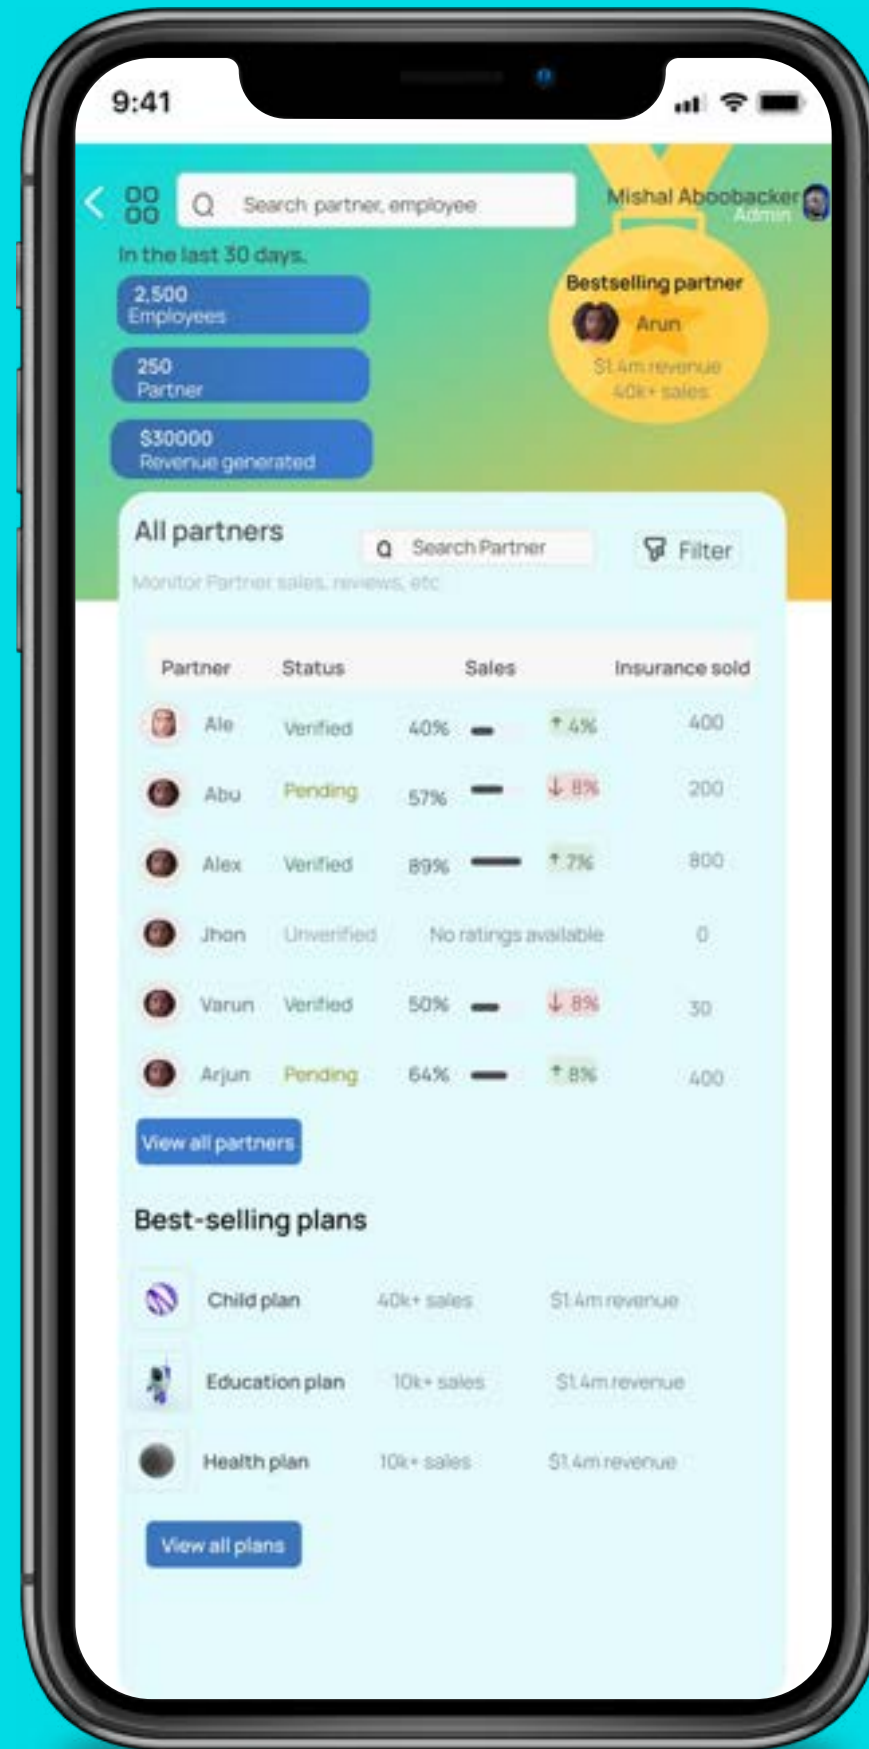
9:41

Search partner, employee

Mishal Aboobacker
Admin

In the last 30 days.

2,500
Employees

250
Partner

$30000
Revenue generated

Bestselling partner
Arun
$1.4m revenue
40k+ sales

All partners
Search Partner
Filter
Monitor Partner sales, reviews, etc

| Partner | Status | Sales | | Insurance sold |
|---|---|---|---|---|
| Ale | Verified | 40% | ↑ 4% | 400 |
| Abu | Pending | 57% | ↓ 8% | 200 |
| Alex | Verified | 89% | ↑ 7% | 800 |
| Jhon | Unverified | No ratings available | | 0 |
| Varun | Verified | 50% | ↓ 8% | 30 |
| Arjun | Pending | 64% | ↑ 8% | 400 |

View all partners

Best-selling plans

| | | |
|---|---|---|
| Child plan | 40k+ sales | $1.4m revenue |
| Education plan | 10k+ sales | $1.4m revenue |
| Health plan | 10k+ sales | $1.4m revenue |

View all plans